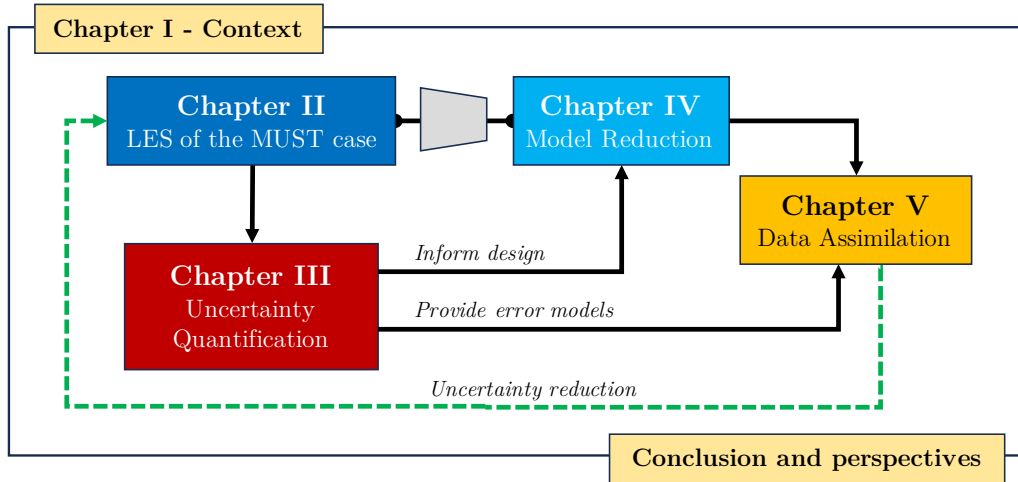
Chapter I - Context

Chapter II
LES of the MUST case

Chapter IV
Model Reduction

Chapter V
Data Assimilation

Chapter III
Uncertainty Quantification

Inform design

Provide error models

Uncertainty reduction

Conclusion and perspectives